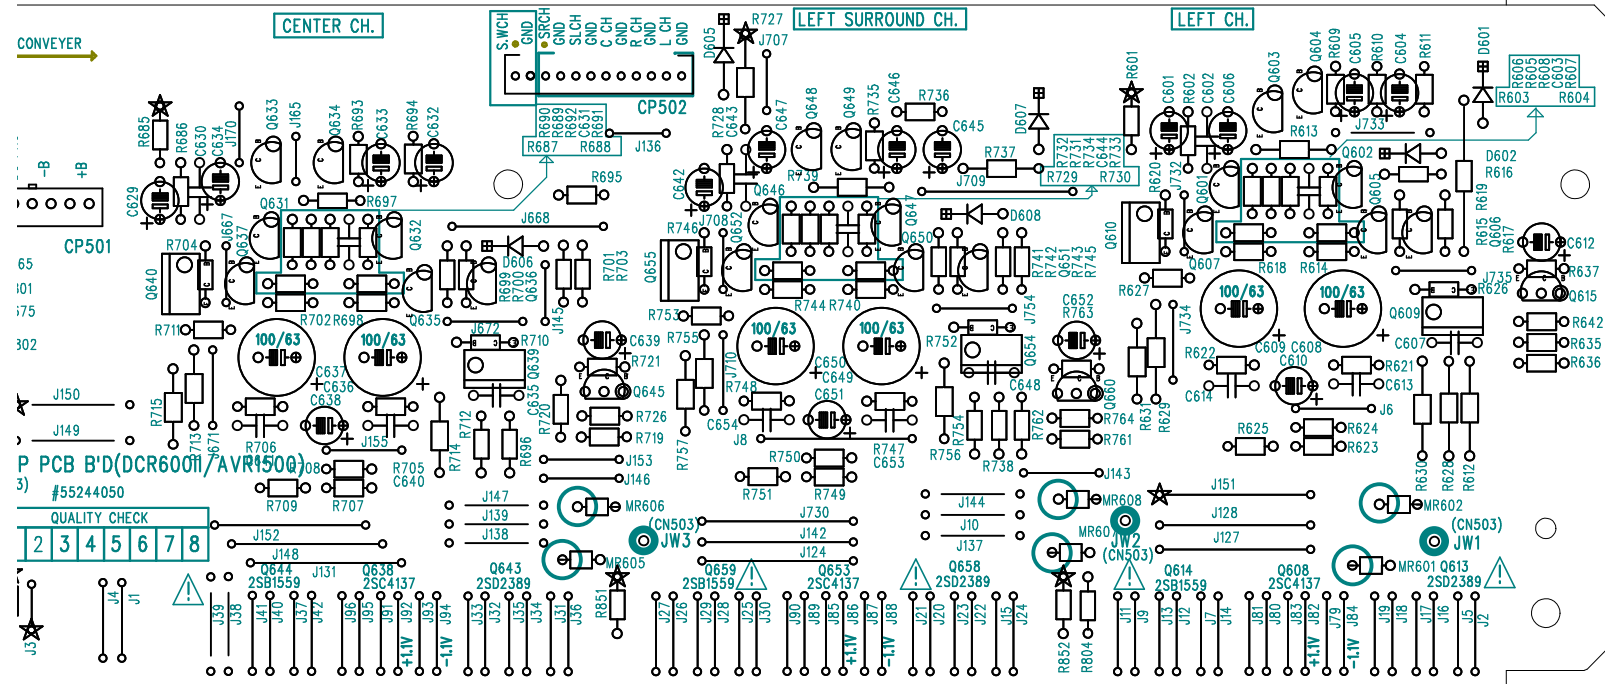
CONVEYER

CENTER CH.

S.WCH
GND
SRCH
GND
SLCH
GND
C CH
GND
R CH
GND
L CH
GND

CP502

R727
J707

LEFT SURROUND CH.

LEFT CH.

CP501

-B
+B

P PCB B'D(DCR600II/AVR1500)
#55244050

QUALITY CHECK

| 2 | 3 | 4 | 5 | 6 | 7 | 8 |
|---|---|---|---|---|---|---|

R685 R686 C630 C634 J170 Q633 J165 Q634 R693 C633 R694 C632
C629 Q631 R697 Q632 R704 Q637 Q640 R711 R702 R698 Q635
100/63 100/63
C637 C636 C638 J150 J149 R715 R713 R706 R709 R707 R705 C640 J155
R690 R689 R692 C631 R691 R687 R688 J136 R695 J668
R699 R700 Q636 D606 R701 R703 J145 J672 R710 Q639 C635 R720 R712 R714 R696
C639 R721 C645 R726 R719 J153 J146 J147 J139 J138
MR606 (CN503) JW3 MR605
D605 R728 C643 C647 Q648 Q649 R735 C646 R736 C645 D607
C642 Q646 R739 J708 Q652 R746 Q655 Q647 Q650 R737 J709
R753 R755 J710 R748 100/63 100/63 C650 C649 C651 C654 J8 R744 R740
R750 R751 R749 R747 C653 J730 J142 J124
R732 R731 R734 C644 C733 R729 R730 D608 R741 R742 Q651 Q653 R743 R745
C652 R763 J754 R752 Q654 C648 Q660 R764 R761 R754 R756 R762 R738 J143
J144 J10 J137
MR608 MR60 JW2 (CN503)
R601 C601 R602 C602 C606 Q603 Q604 R609 C605 R610 C604 R611 D601
R606 R605 R608 C603 C607 R603 R604
R613 J733 Q602 D602 R616 R620 J732 Q601 Q605 R619 R615 Q606 R617 C612
Q610 Q607 R618 R614 R637 J735 R626 Q615 R627
100/63 100/63 J734 Q609 R642 C607 R635 R636
R622 C609 C608 C610 R621 C613 C614 J6 R631 R629
R625 R624 R623 R630 R628 R612
J151 J128 J127
MR602 (CN503) JW1 MR601 Q613 2SD2389
Q644 2SB1559 J131 Q638 2SC4137 Q643 2SD2389 Q659 2SB1559 Q653 2SC4137 Q658 2SD2389 Q614 2SB1559 Q608 2SC4137
J152 J148
J3 J4 J1 J39 J38 J41 J40 J37 J42 J96 J95 J91 J92 J93 J94 +1.1V -1.1V J33 J32 J35 J34 J31 J36 R851 J27 J26 J29 J28 J25 J30 J90 J89 J85 J86 J87 J88 +1.1V -1.1V J21 J20 J23 J22 J15 J24 R852 R804 J11 J9 J13 J12 J7 J14 J81 J80 J83 J82 +1.1V -1.1V J79 J84 J19 J18 J17 J16 J5 J2
65 601 575 302